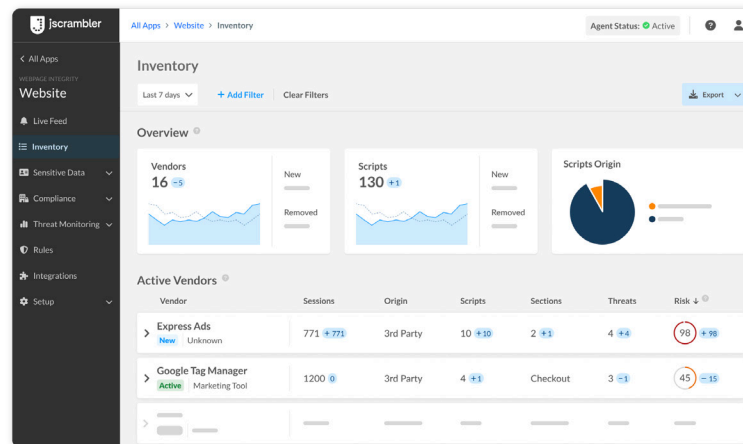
jscrambler

All Apps > Website > Inventory

Agent Status: Active

< All Apps
WEBPAGE INTEGRITY
Website
Live Feed
Inventory
Sensitive Data
Compliance
Threat Monitoring
Rules
Integrations
Setup

Inventory

Last 7 days
+ Add Filter
Clear Filters
Export

Overview

Vendors
16 −5
New
Removed

Scripts
130 +1
New
Removed

Scripts Origin

Active Vendors

| Vendor | Sessions | Origin | Scripts | Sections | Threats | Risk ↓ |
|---|---|---|---|---|---|---|
| Express Ads New Unknown | 771 +771 | 3rd Party | 10 +10 | 2 +1 | 4 +4 | 98 +98 |
| Google Tag Manager Active Marketing Tool | 1200 0 | 3rd Party | 4 +1 | Checkout | 3 −1 | 45 −15 |